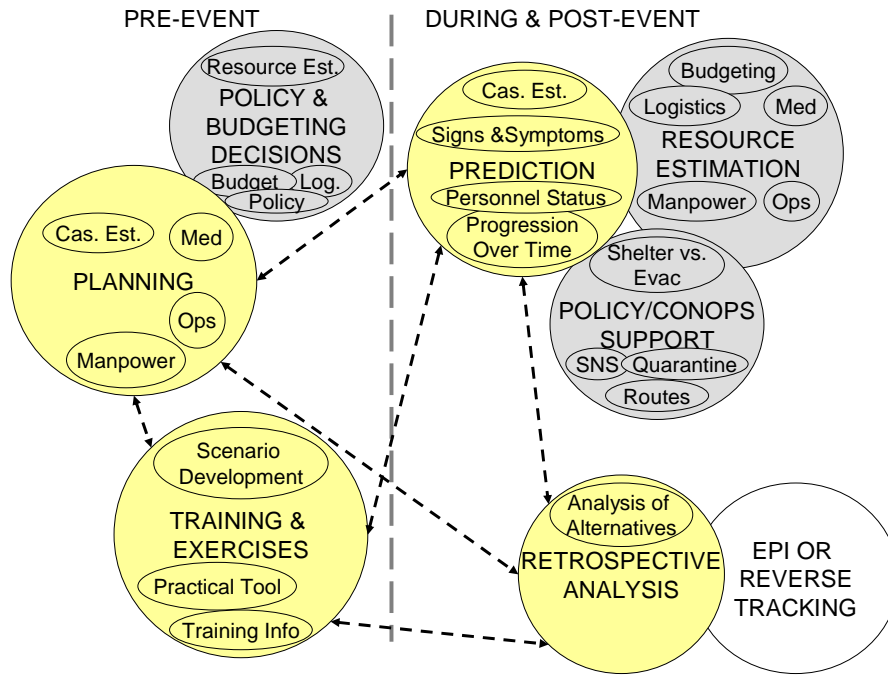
PRE-EVENT

DURING & POST-EVENT

Resource Est.
POLICY & BUDGETING DECISIONS
Budget
Log.
Policy

Cas. Est.
Med
PLANNING
Ops
Manpower

Cas. Est.
Signs &Symptoms
PREDICTION
Personnel Status
Progression Over Time

Budgeting
Logistics
Med
RESOURCE ESTIMATION
Manpower
Ops

Shelter vs. Evac
POLICY/CONOPS SUPPORT
SNS
Quarantine
Routes

Scenario Development
TRAINING & EXERCISES
Practical Tool
Training Info

Analysis of Alternatives
RETROSPECTIVE ANALYSIS

EPI OR REVERSE TRACKING